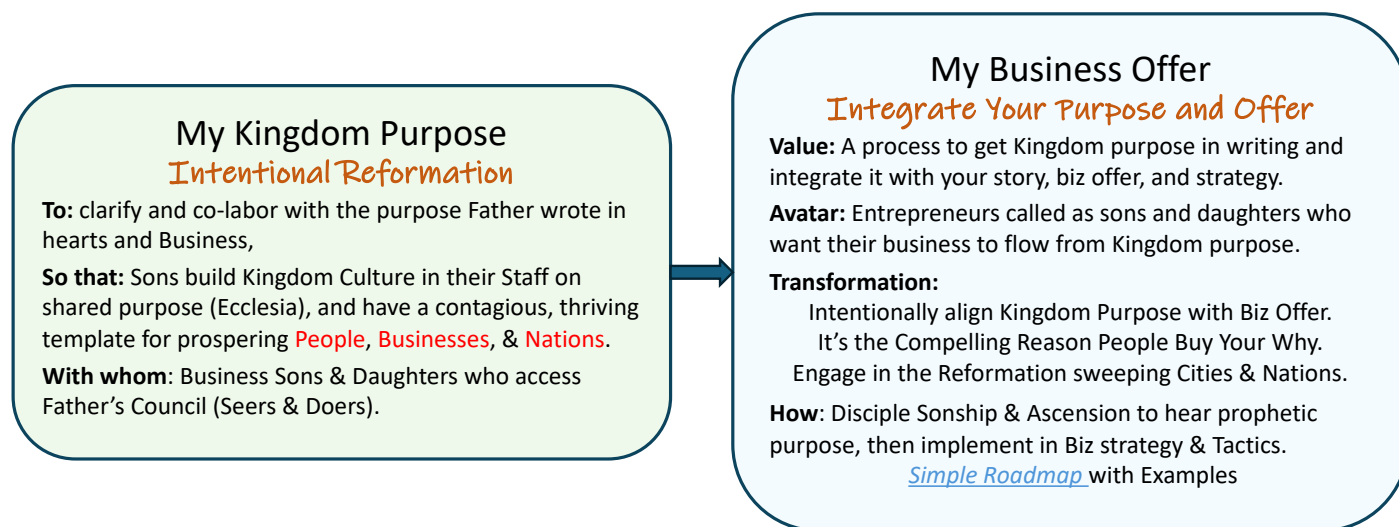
My Kingdom Purpose
Intentional Reformation

**To:** clarify and co-labor with the purpose Father wrote in hearts and Business,

**So that:** Sons build Kingdom Culture in their Staff on shared purpose (Ecclesia), and have a contagious, thriving template for prospering People, Businesses, & Nations.

**With whom**: Business Sons & Daughters who access Father's Council (Seers & Doers).

My Business Offer
Integrate Your Purpose and Offer

**Value:** A process to get Kingdom purpose in writing and integrate it with your story, biz offer, and strategy.

**Avatar:** Entrepreneurs called as sons and daughters who want their business to flow from Kingdom purpose.

**Transformation:**
Intentionally align Kingdom Purpose with Biz Offer.
It's the Compelling Reason People Buy Your Why.
Engage in the Reformation sweeping Cities & Nations.

**How**: Disciple Sonship & Ascension to hear prophetic purpose, then implement in Biz strategy & Tactics.
Simple Roadmap with Examples